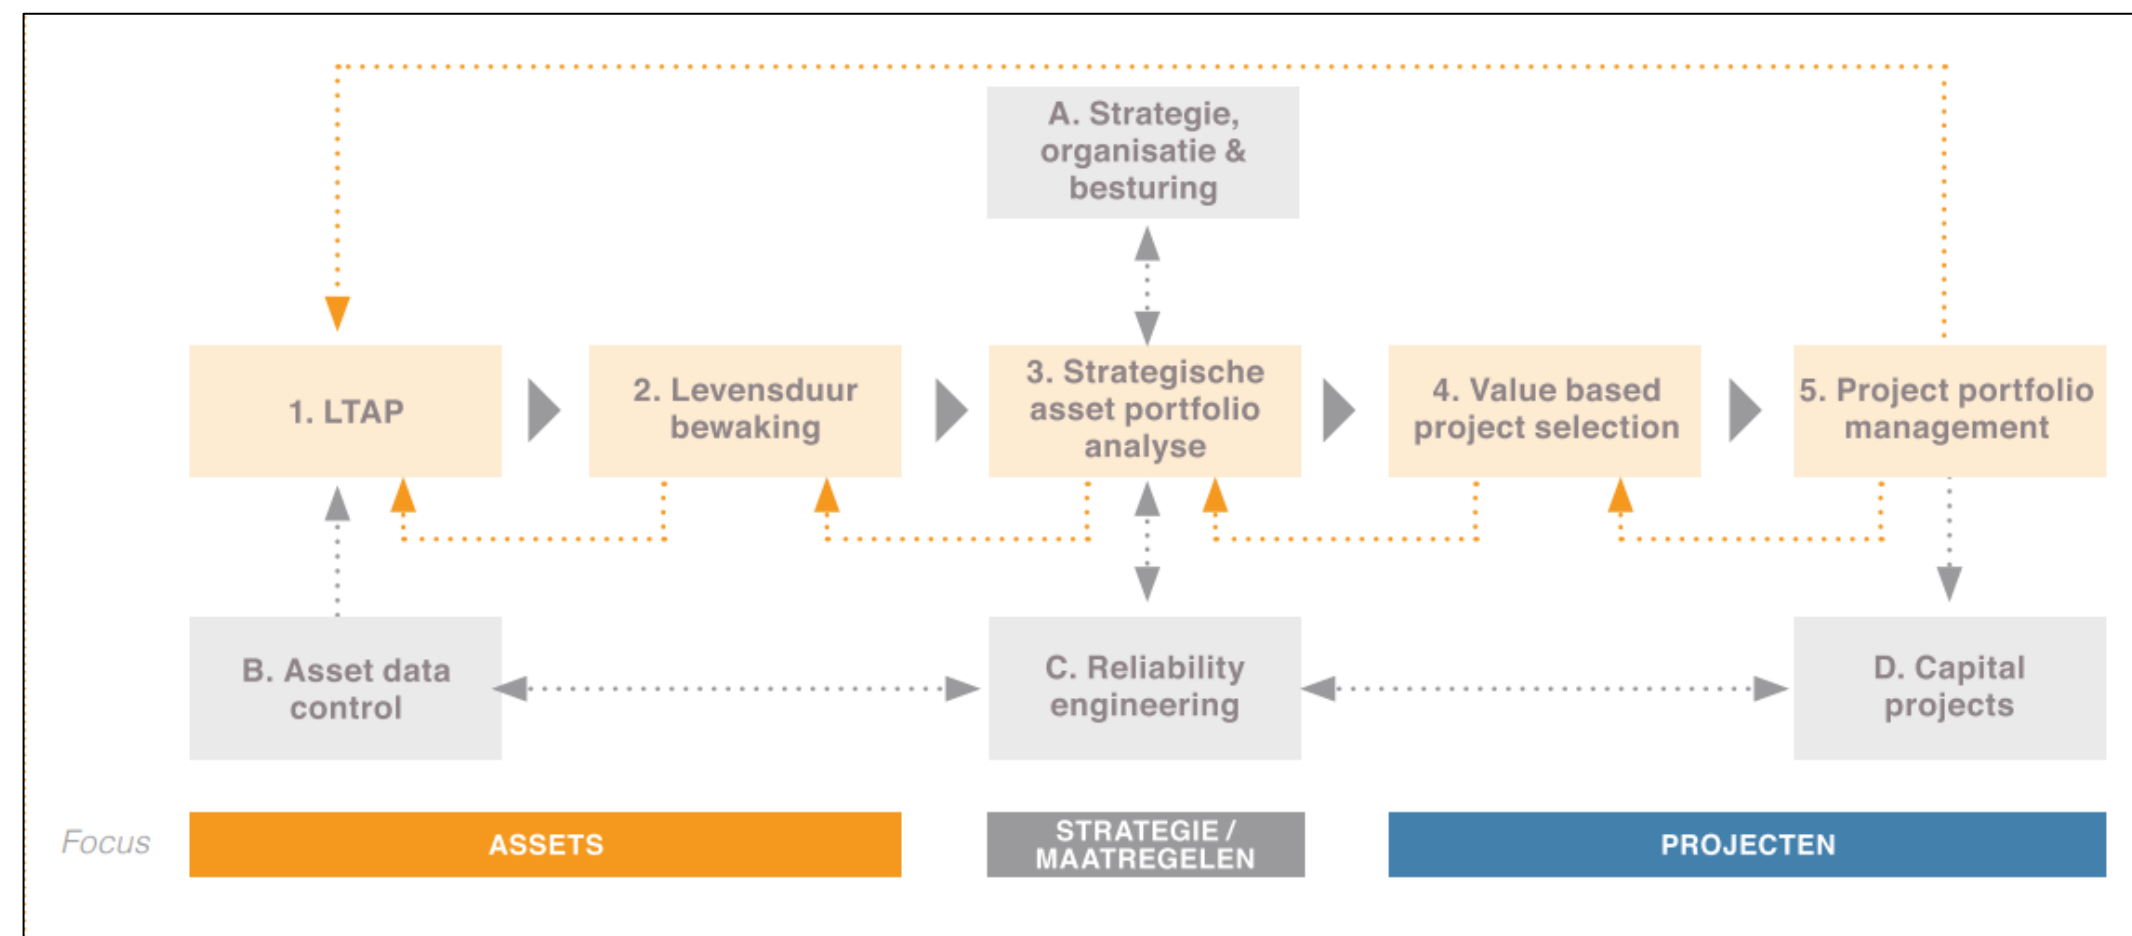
A. Strategie, organisatie & besturing

1. LTAP

2. Levensduur bewaking

3. Strategische asset portfolio analyse

4. Value based project selection

5. Project portfolio management

B. Asset data control

C. Reliability engineering

D. Capital projects

Focus

ASSETS

STRATEGIE / MAATREGELEN

PROJECTEN